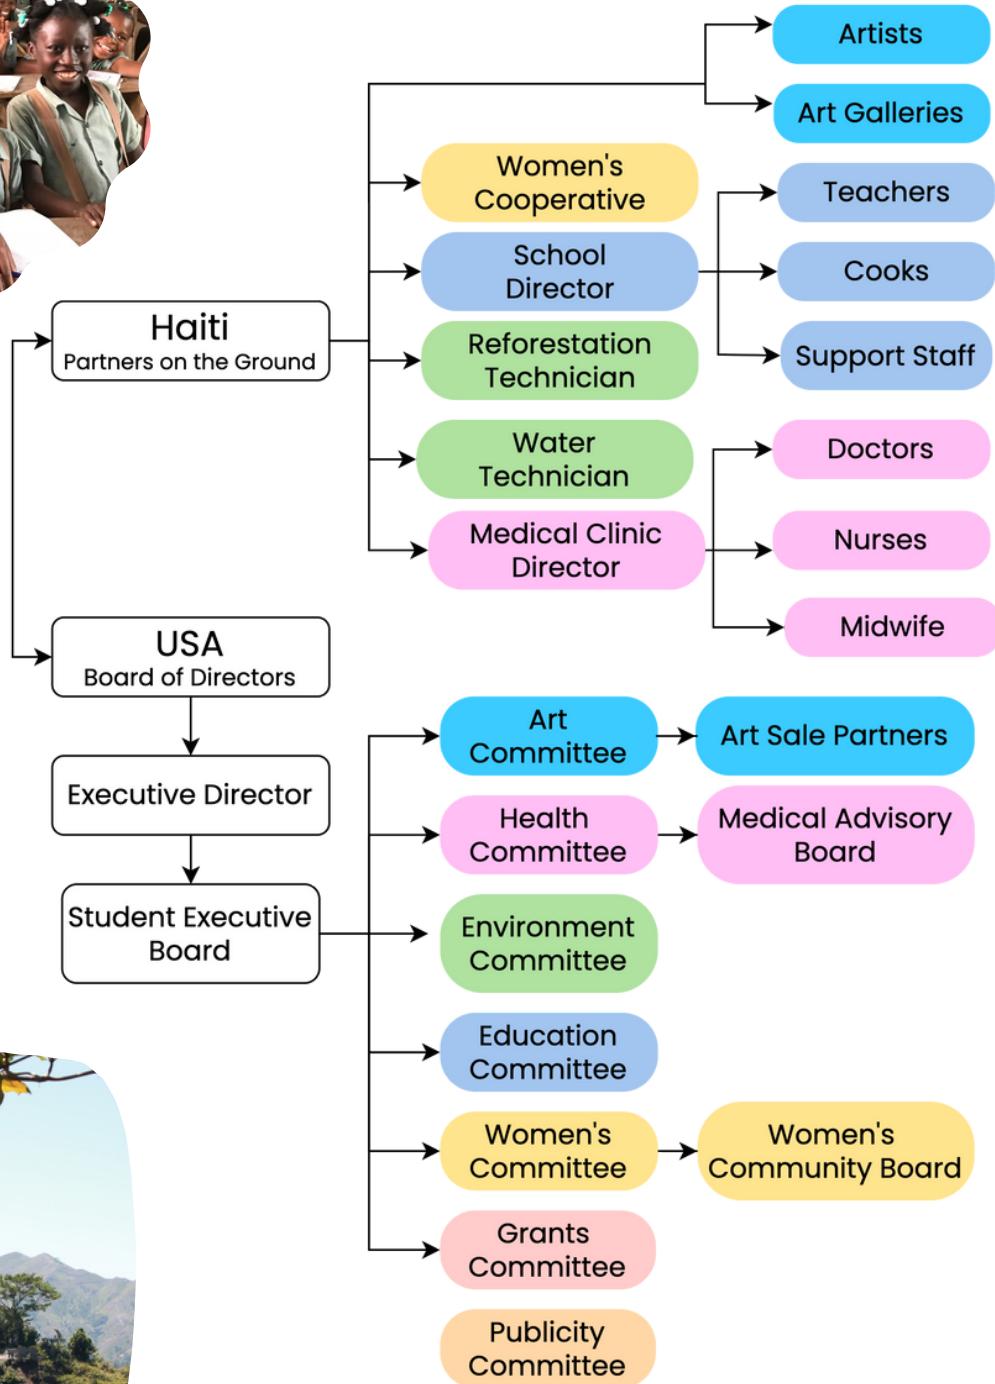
Artists

Art Galleries

Women's Cooperative

Teachers

School Director

Cooks

Support Staff

Haiti
Partners on the Ground

Reforestation Technician

Water Technician

Doctors

Medical Clinic Director

Nurses

Midwife

USA
Board of Directors

Executive Director

Student Executive Board

Art Committee

Art Sale Partners

Health Committee

Medical Advisory Board

Environment Committee

Education Committee

Women's Committee

Women's Community Board

Grants Committee

Publicity Committee